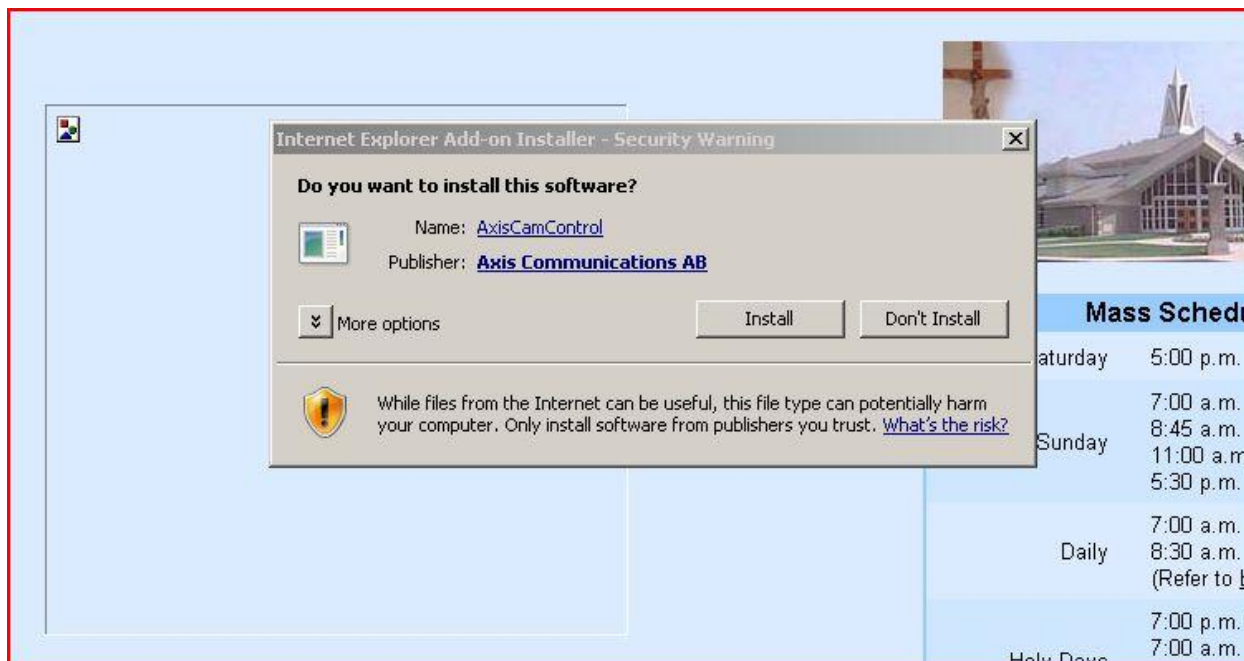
Internet Explorer Add-on Installer - Security Warning

Do you want to install this software?

Name: AxisCamControl

Publisher: Axis Communications AB

More options

Install

Don't Install

While files from the Internet can be useful, this file type can potentially harm your computer. Only install software from publishers you trust. What's the risk?

Mass Schedu

| | |
|---|---|
| aturday | 5:00 p.m. |
| Sunday | 7:00 a.m. 8:45 a.m. 11:00 a.m 5:30 p.m. |
| Daily | 7:00 a.m. 8:30 a.m. (Refer to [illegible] |
| Holy Days | 7:00 p.m. 7:00 a.m. |